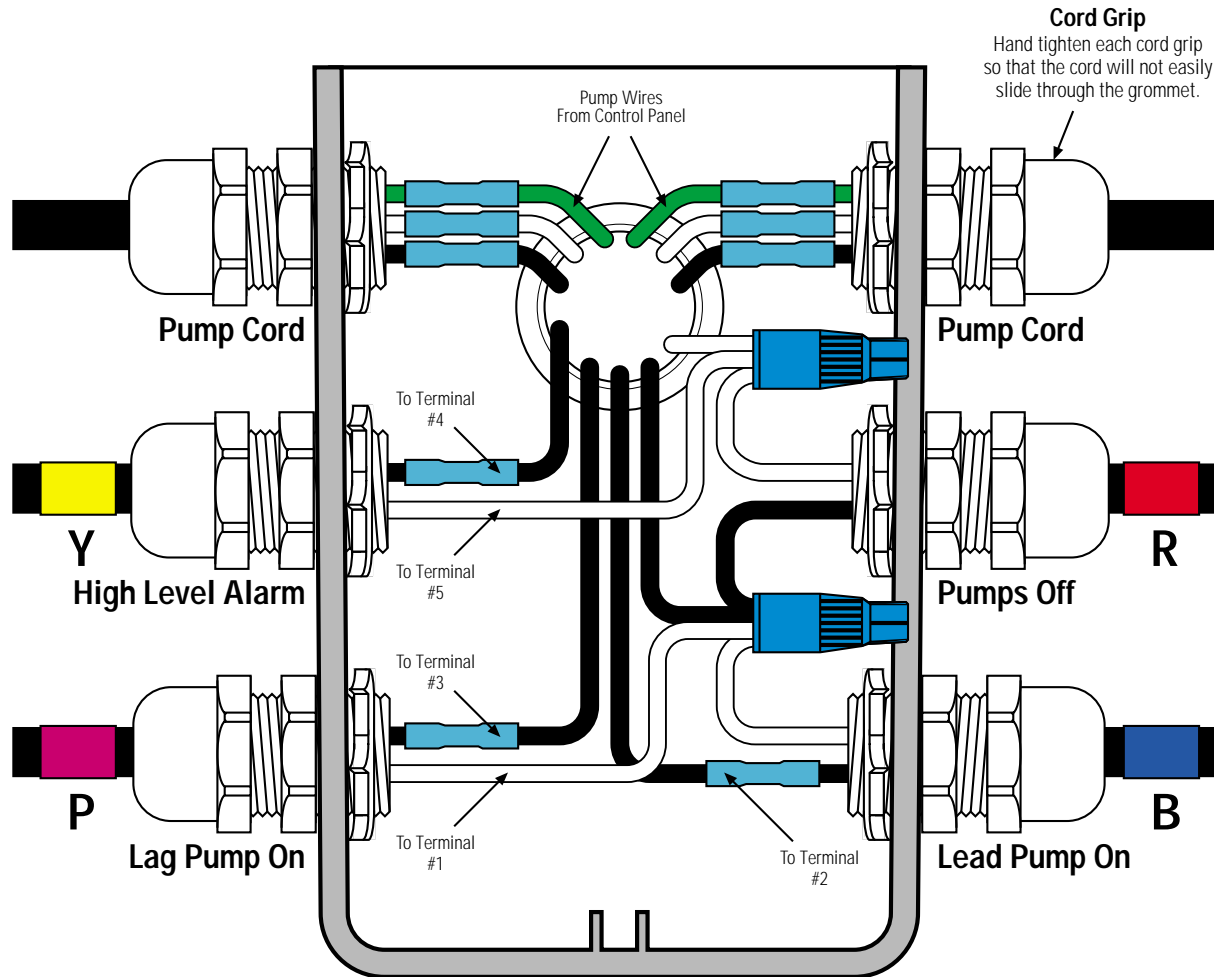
Cord Grip
Hand tighten each cord grip so that the cord will not easily slide through the grommet.

Pump Wires
From Control Panel

Pump Cord

Pump Cord

To Terminal
#4

To Terminal
#5

Y

High Level Alarm

R

Pumps Off

To Terminal
#3

To Terminal
#1

To Terminal
#2

P

Lag Pump On

B

Lead Pump On